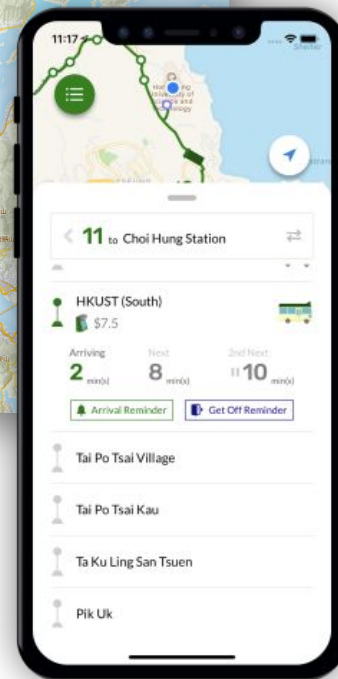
11:17

Shelter

Hong Kong University of Science and Technology

11 to Choi Hung Station

HKUST (South)

$7.5

Arriving
2 min(s)

Next
8 min(s)

2nd Next
10 min(s)

Arrival Reminder

Get Off Reminder

Tai Po Tsai Village

Tai Po Tsai Kau

Ta Ku Ling San Tsuen

Pik Uk